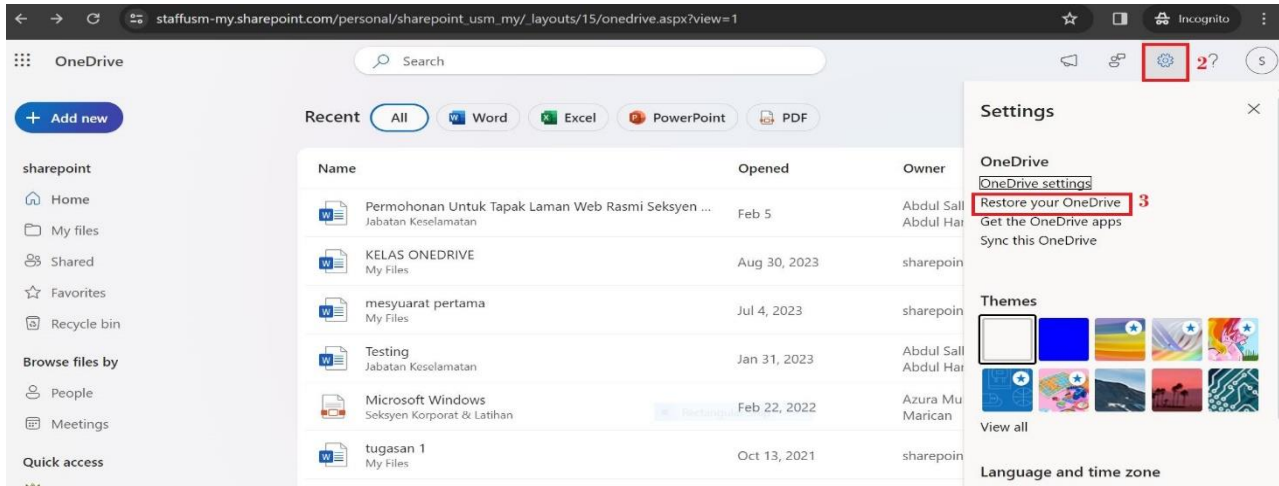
staffusm-my.sharepoint.com/personal/sharepoint_usm_my/_layouts/15/onedrive.aspx?view=1

Incognito

OneDrive

Search

2 ?

S

+ Add new

sharepoint

Home

My files

Shared

Favorites

Recycle bin

Browse files by

People

Meetings

Quick access

Recent All Word Excel PowerPoint PDF

| Name | Opened | Owner |
|---|---|---|
| Permohonan Untuk Tapak Laman Web Rasmi Seksyen ... Jabatan Keselamatan | Feb 5 | Abdul Sall Abdul Har |
| KELAS ONEDRIVE My Files | Aug 30, 2023 | sharepoin |
| mesyuarat pertama My Files | Jul 4, 2023 | sharepoin |
| Testing Jabatan Keselamatan | Jan 31, 2023 | Abdul Sall Abdul Har |
| Microsoft Windows Seksyen Korporat & Latihan | Feb 22, 2022 | Azura Mu Marican |
| tugasan 1 My Files | Oct 13, 2021 | sharepoin |

Settings

OneDrive

OneDrive settings

Restore your OneDrive 3

Get the OneDrive apps

Sync this OneDrive

Themes

View all

Language and time zone